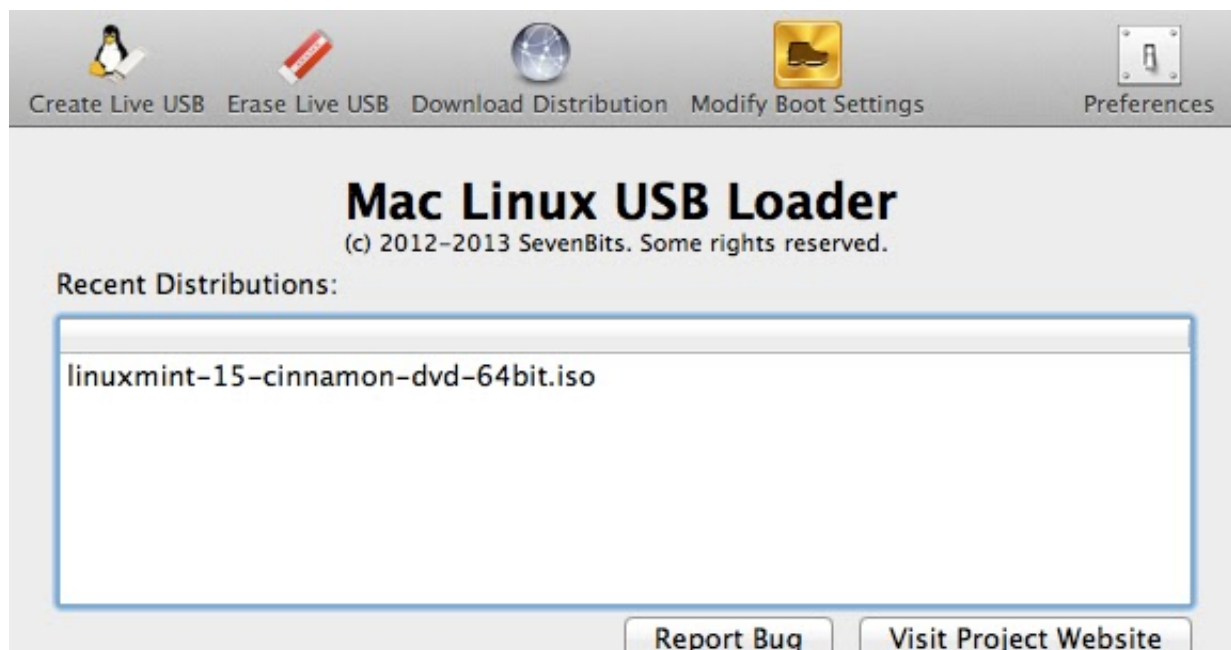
Create Live USB Erase Live USB Download Distribution Modify Boot Settings Preferences

Mac Linux USB Loader
(c) 2012-2013 SevenBits. Some rights reserved.

Recent Distributions:

linuxmint-15-cinnamon-dvd-64bit.iso

Report Bug Visit Project Website